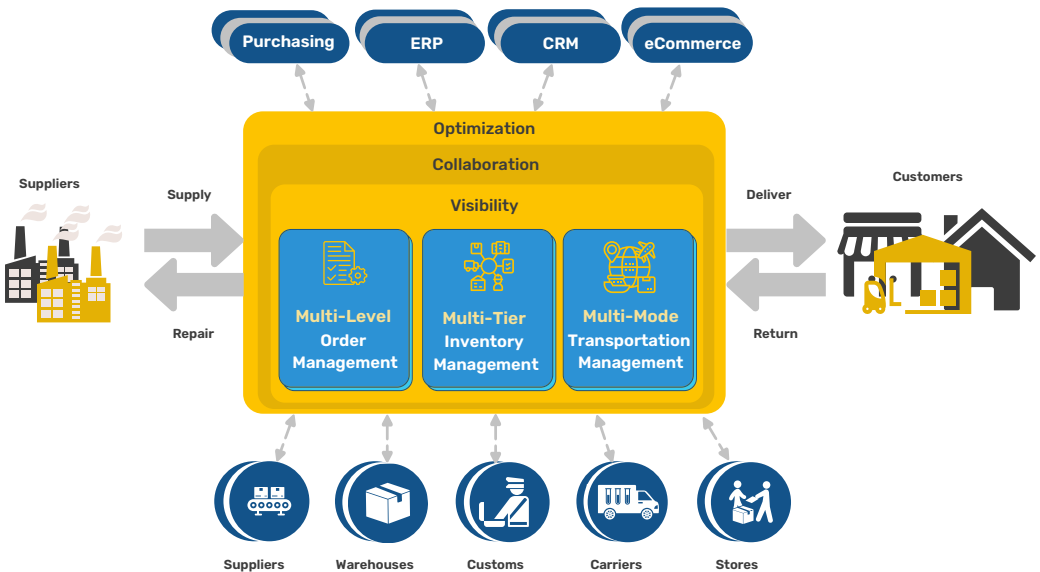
Purchasing

ERP

CRM

eCommerce

Optimization

Collaboration

Visibility

Suppliers

Supply

Repair

Customers

Deliver

Return

Multi-Level Order Management

Multi-Tier Inventory Management

Multi-Mode Transportation Management

Suppliers

Warehouses

Customs

Carriers

Stores